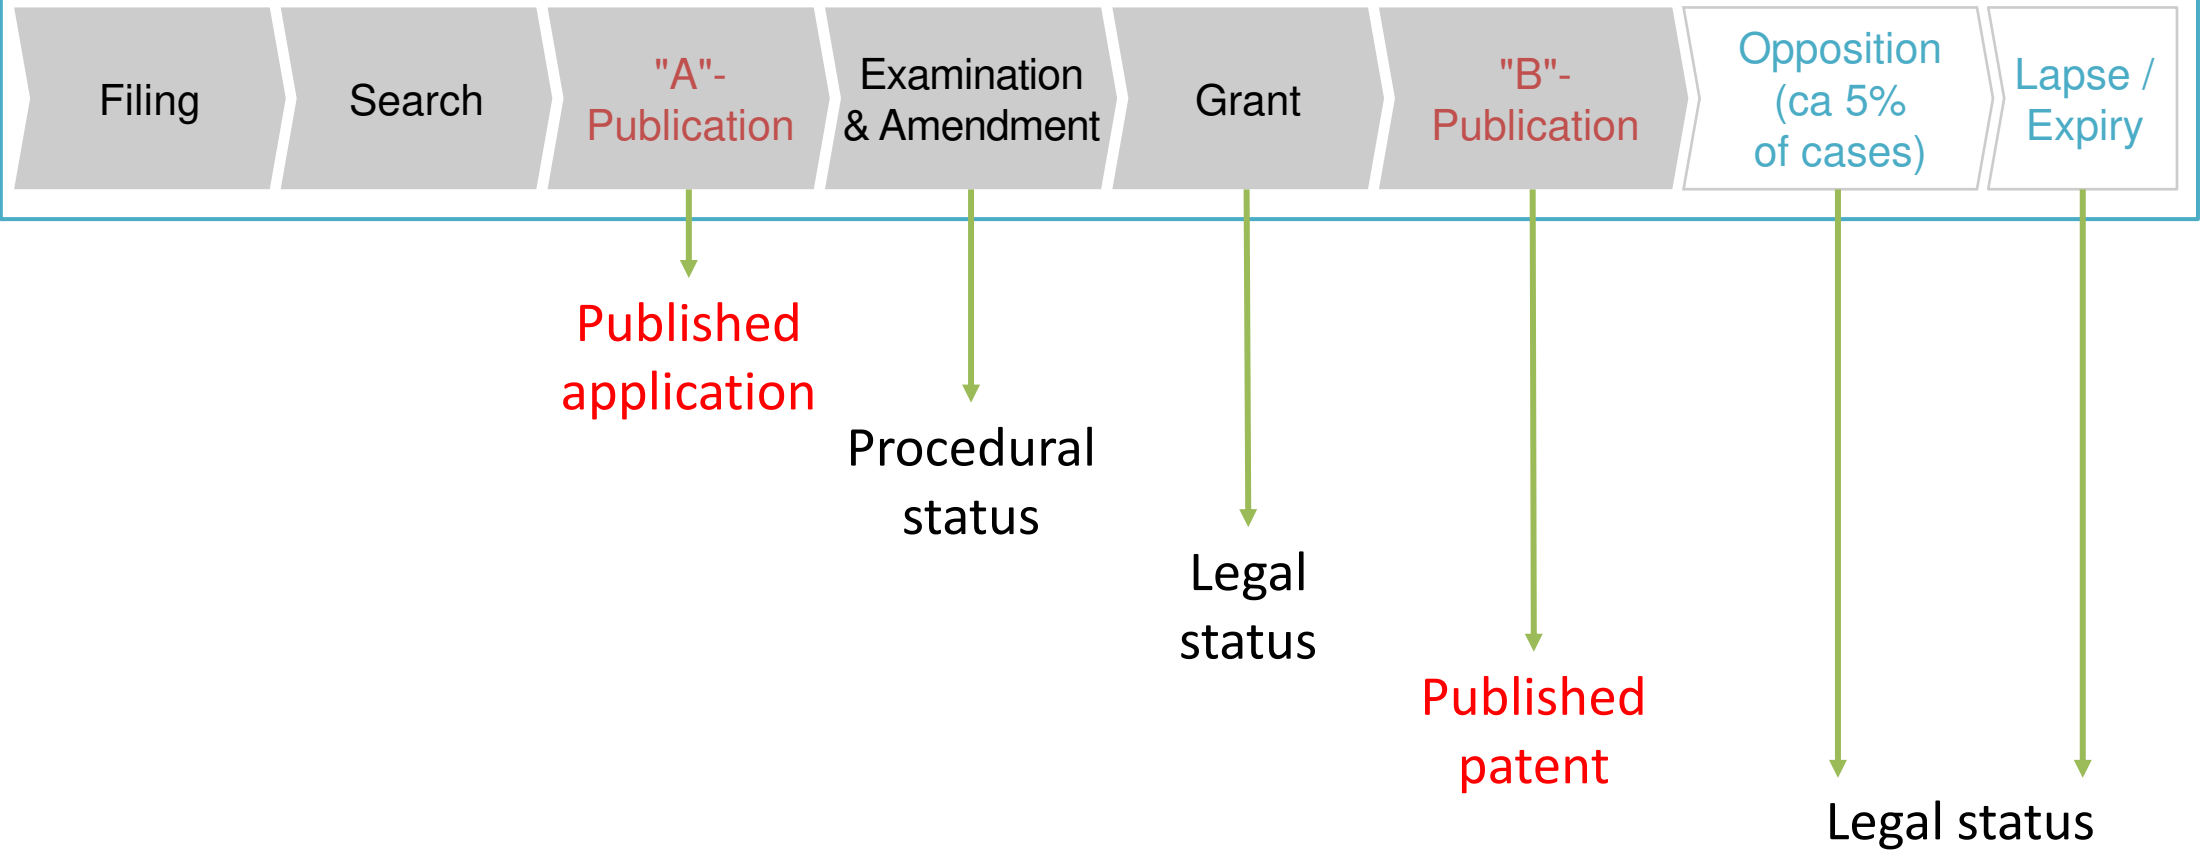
Filing

Search

"A"-Publication

Examination & Amendment

Grant

"B"-Publication

Opposition (ca 5% of cases)

Lapse / Expiry

Published application

Procedural status

Legal status

Published patent

Legal status